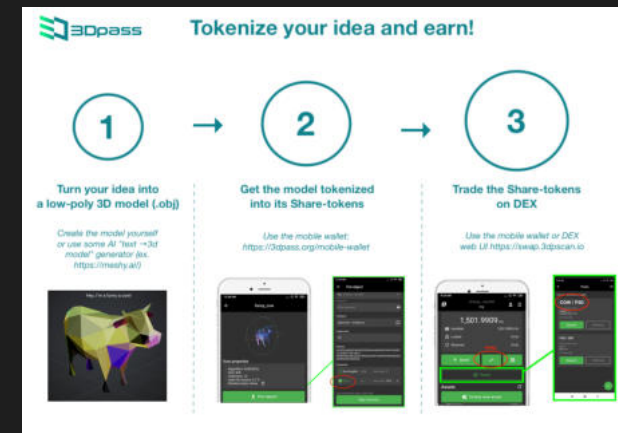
3Dpass

Tokenize your idea and earn!

1

2

3

Turn your idea into a low-poly 3D model (.obj)

Create the model yourself or use some AI "text →3d model" generator (ex. https://meshy.ai/)

Get the model tokenized into its Share-tokens

Use the mobile wallet: https://3dpass.org/mobile-wallet

Trade the Share-tokens on DEX

Use the mobile wallet or DEX web UI https://swap.3dpscan.io

1,501.9909

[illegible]